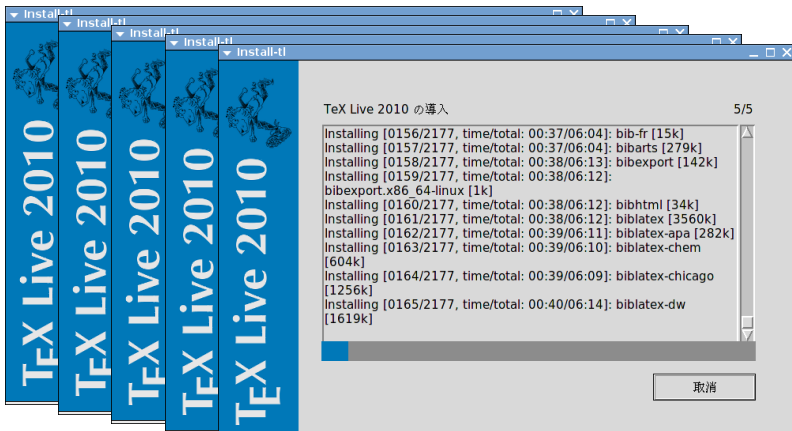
Install-tl

Install-tl

Install-tl

Install-tl

Install-tl

TEX Live 2010

TEX Live 2010

TEX Live 2010

TEX Live 2010

TEX Live 2010

TeX Live 2010 の導入

5/5

Installing [0156/2177, time/total: 00:37/06:04]: bib-fr [15k]
Installing [0157/2177, time/total: 00:37/06:04]: bibarts [279k]
Installing [0158/2177, time/total: 00:38/06:13]: bibexport [142k]
Installing [0159/2177, time/total: 00:38/06:12]: bibexport.x86_64-linux [1k]
Installing [0160/2177, time/total: 00:38/06:12]: bibhtml [34k]
Installing [0161/2177, time/total: 00:38/06:12]: biblatex [3560k]
Installing [0162/2177, time/total: 00:39/06:11]: biblatex-apa [282k]
Installing [0163/2177, time/total: 00:39/06:10]: biblatex-chem [604k]
Installing [0164/2177, time/total: 00:39/06:09]: biblatex-chicago [1256k]
Installing [0165/2177, time/total: 00:40/06:14]: biblatex-dw [1619k]

取消